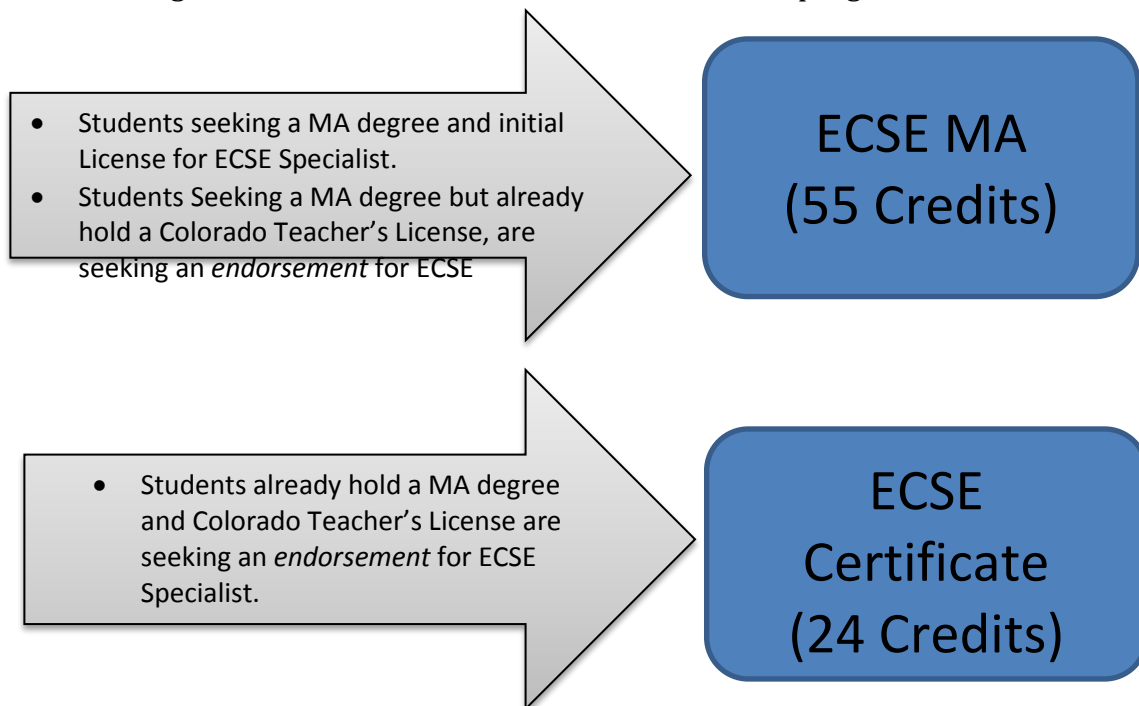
- Students seeking a MA degree and initial License for ECSE Specialist.
- Students Seeking a MA degree but already hold a Colorado Teacher's License, are seeking an *endorsement* for ECSE

ECSE MA (55 Credits)

- Students already hold a MA degree and Colorado Teacher's License are seeking an *endorsement* for ECSE Specialist.

ECSE Certificate (24 Credits)